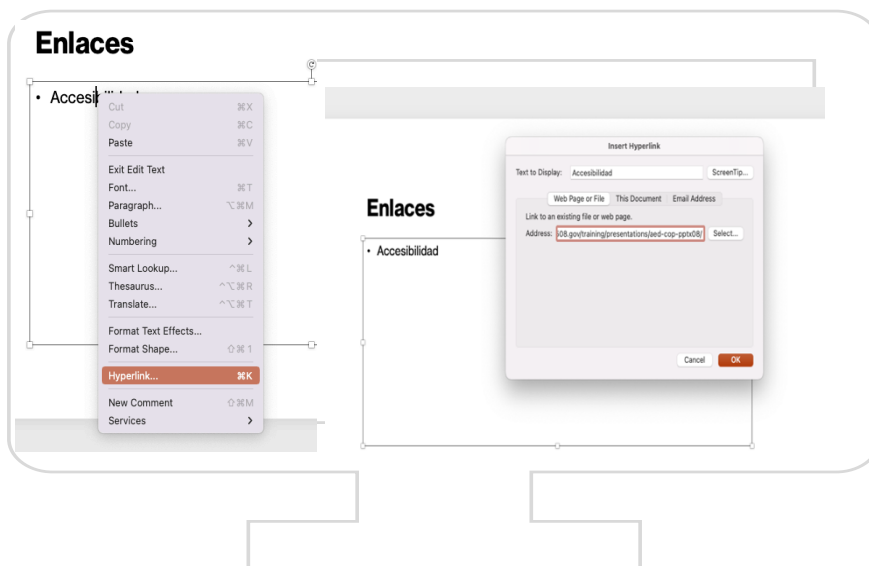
Enlaces

• Accesibilidad

Cut ⌘X
Copy ⌘C
Paste ⌘V
Exit Edit Text
Font... ⌘T
Paragraph... ⌥⌘M
Bullets >
Numbering >
Smart Lookup... ^⌘L
Thesaurus... ^⌥⌘R
Translate... ^⌥⌘T
Format Text Effects...
Format Shape... ⇧⌘1
Hyperlink... ⌘K
New Comment ⇧⌘M
Services >

Enlaces

• Accesibilidad

Insert Hyperlink
Text to Display: Accesibilidad
ScreenTip...
Web Page or File | This Document | Email Address
Link to an existing file or web page.
Address: 508.gov/training/presentations/aed-cop-pptx08/
Select...
Cancel
OK